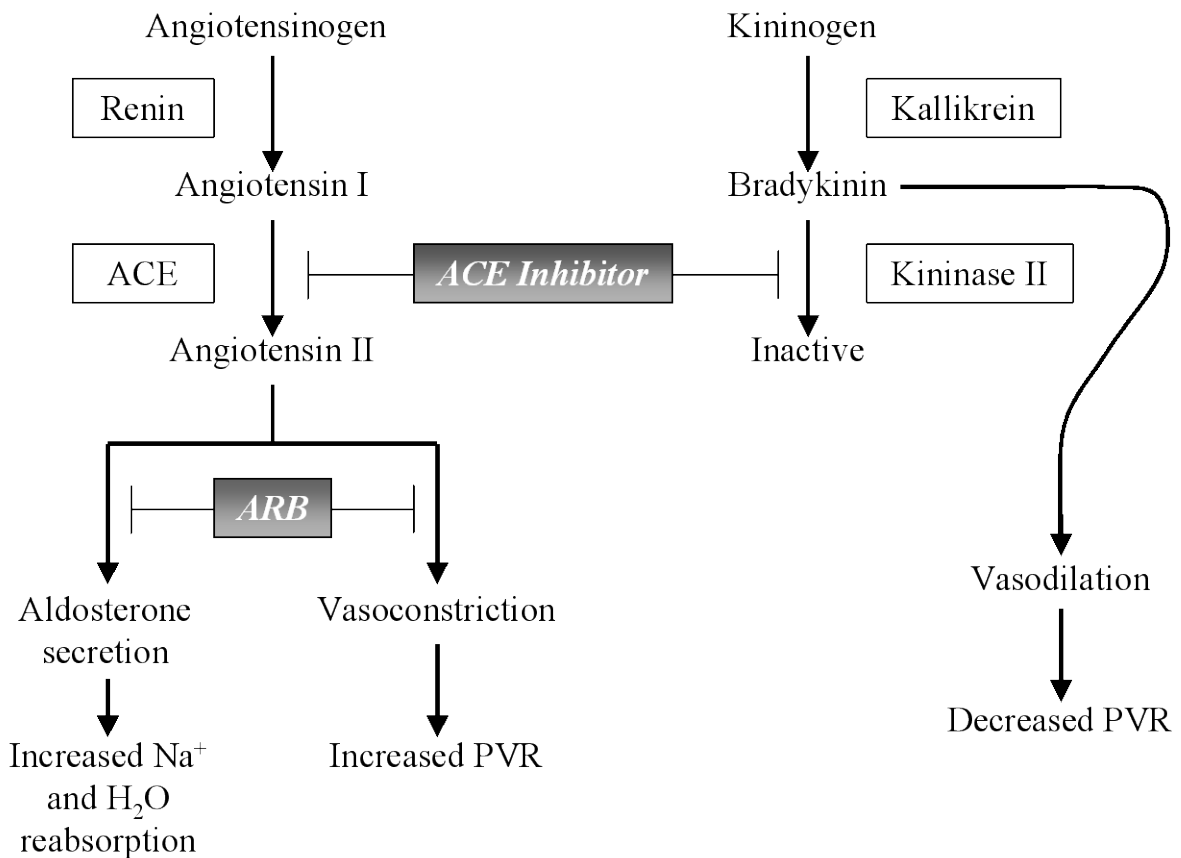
Angiotensinogen

Renin

Angiotensin I

ACE

ACE Inhibitor

Angiotensin II

ARB

Aldosterone secretion

Increased $Na^+$ and $H_2O$ reabsorption

Vasoconstriction

Increased PVR

Kininogen

Kallikrein

Bradykinin

Kininase II

Inactive

Vasodilation

Decreased PVR